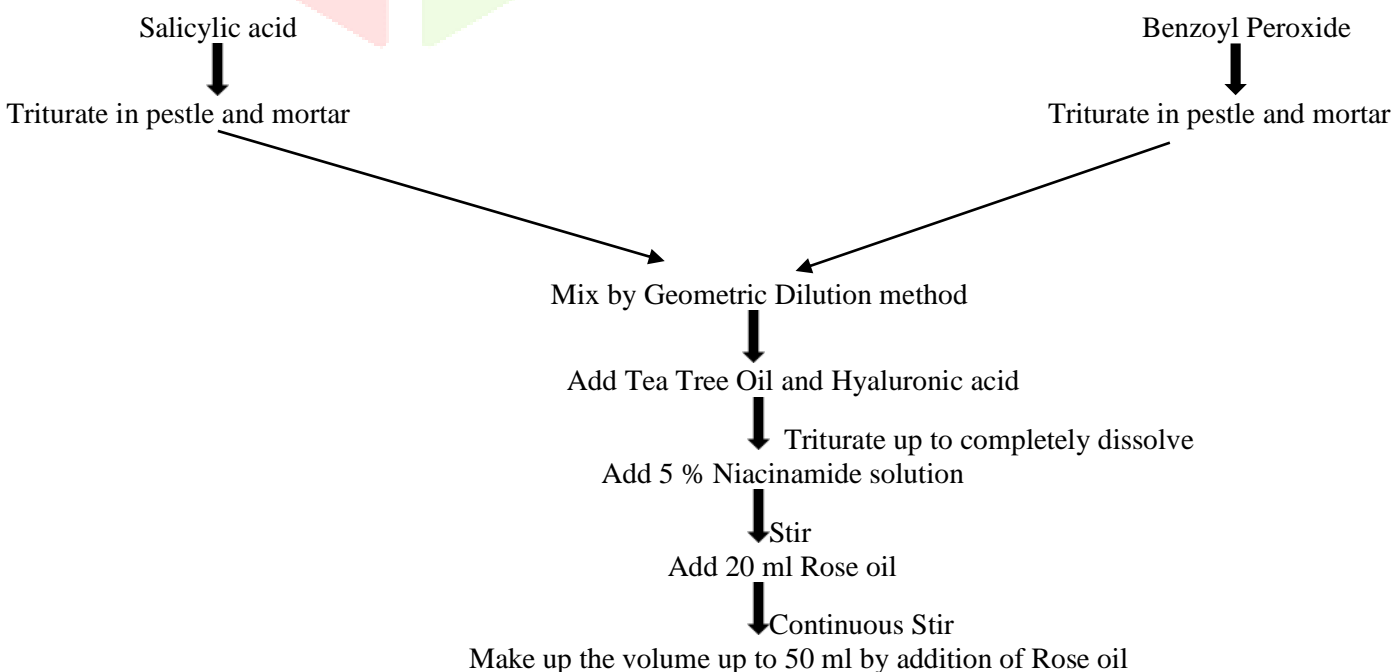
Salicylic acid

Triturate in pestle and mortar

Benzoyl Peroxide

Triturate in pestle and mortar

Mix by Geometric Dilution method

Add Tea Tree Oil and Hyaluronic acid

Triturate up to completely dissolve

Add 5 % Niacinamide solution

Stir

Add 20 ml Rose oil

Continuous Stir

Make up the volume up to 50 ml by addition of Rose oil